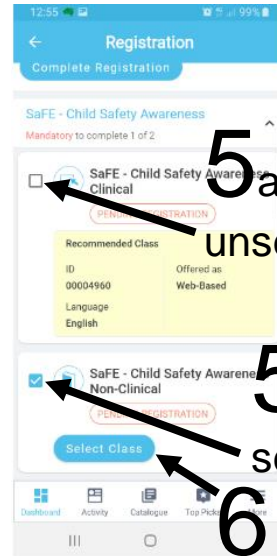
12:55
99%
Registration
Complete Registration
SaFE - Child Safety Awareness
Mandatory to complete 1 of 2
SaFE - Child Safety Awareness Clinical
PENDING REGISTRATION
Recommended Class
ID
00004960
Offered as
Web-Based
Language
English
5a
uns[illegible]
SaFE - Child Safety Awarene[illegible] Non-Clinical
PENDING REGISTRATION
Select Class
5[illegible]
se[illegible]
6
Dashboard
Activity
Catalogue
Top Picks
More